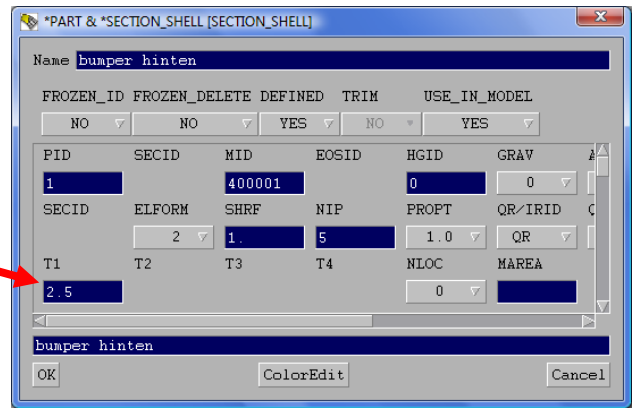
*PART & *SECTION_SHELL [SECTION_SHELL]

Name bumper hinten

FROZEN_ID FROZEN_DELETE DEFINED TRIM USE_IN_MODEL

NO NO YES NO YES

PID SECID MID EOSID HGID GRAV A

1 400001 0 0

SECID ELFORM SHRF NIP PROPT QR/IRID C

2 1. 5 1.0 QR

T1 T2 T3 T4 NLOC MAREA

2.5 0

bumper hinten

OK ColorEdit Cancel